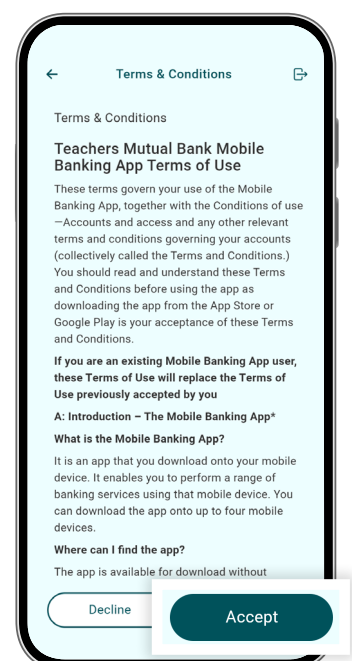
Terms & Conditions

Terms & Conditions

Teachers Mutual Bank Mobile Banking App Terms of Use

These terms govern your use of the Mobile Banking App, together with the Conditions of use —Accounts and access and any other relevant terms and conditions governing your accounts (collectively called the Terms and Conditions.) You should read and understand these Terms and Conditions before using the app as downloading the app from the App Store or Google Play is your acceptance of these Terms and Conditions.

If you are an existing Mobile Banking App user, these Terms of Use will replace the Terms of Use previously accepted by you

A: Introduction – The Mobile Banking App*

What is the Mobile Banking App?

It is an app that you download onto your mobile device. It enables you to perform a range of banking services using that mobile device. You can download the app onto up to four mobile devices.

Where can I find the app?

The app is available for download without

Decline

Accept